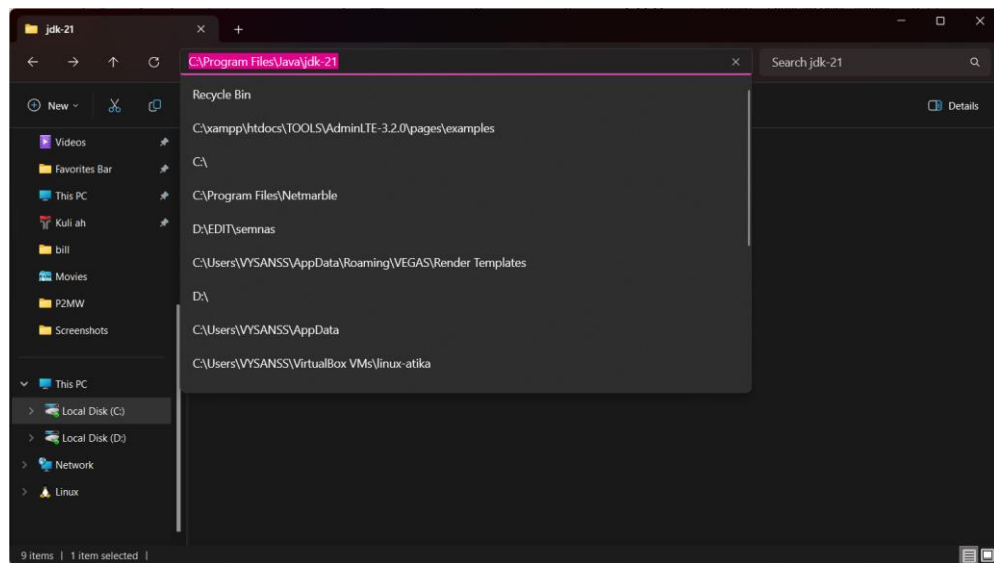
jdk-21

C:\Program Files\Java\jdk-21

Search jdk-21

New

Details

Recycle Bin

C:\xampp\htdocs\TOOLS\AdminLTE-3.2.0\pages\examples

C:\

C:\Program Files\Netmarble

D:\EDIT\semnas

C:\Users\VYSANSS\AppData\Roaming\VEGAS\Render Templates

D:\

C:\Users\VYSANSS\AppData

C:\Users\VYSANSS\VirtualBox VMs\linux-atika

Videos
Favorites Bar
This PC
Kuli ah
bill
Movies
P2MW
Screenshots

This PC
Local Disk (C:)
Local Disk (D:)
Network
Linux

9 items | 1 item selected |